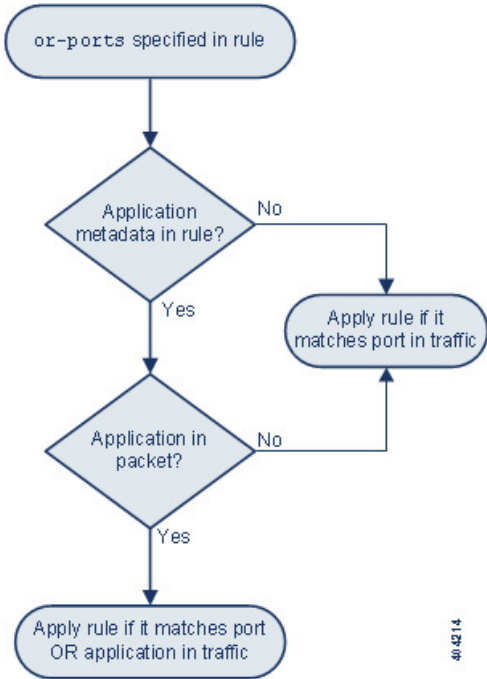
or-ports specified in rule

Application metadata in rule?

No

Yes

Apply rule if it matches port in traffic

Application in packet?

No

Yes

Apply rule if it matches port OR application in traffic

404214